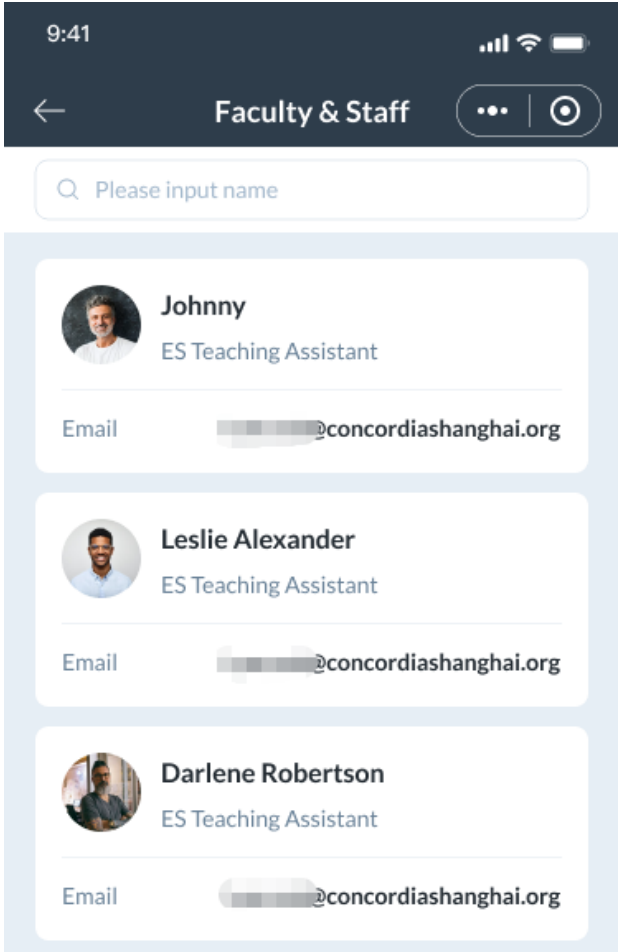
9:41

Faculty & Staff

Please input name

Johnny
ES Teaching Assistant

Email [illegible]@concordiashanghai.org

Leslie Alexander
ES Teaching Assistant

Email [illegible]@concordiashanghai.org

Darlene Robertson
ES Teaching Assistant

Email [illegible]@concordiashanghai.org